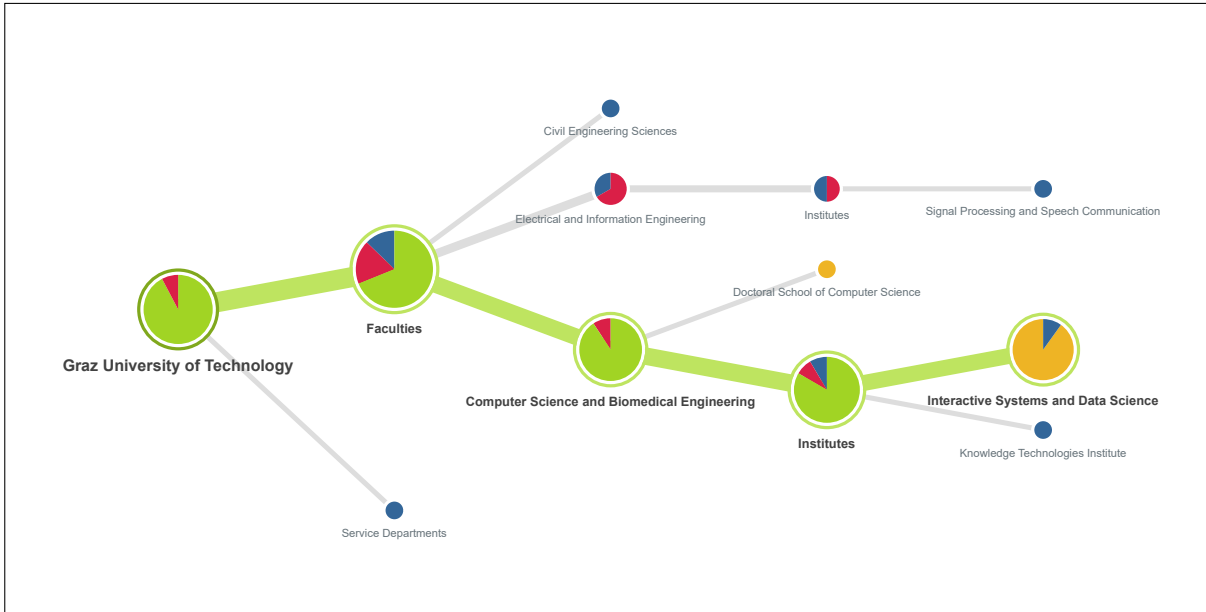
Civil Engineering Sciences

Electrical and Information Engineering

Institutes

Signal Processing and Speech Communication

Doctoral School of Computer Science

Faculties

Graz University of Technology

Computer Science and Biomedical Engineering

Interactive Systems and Data Science

Institutes

Knowledge Technologies Institute

Service Departments